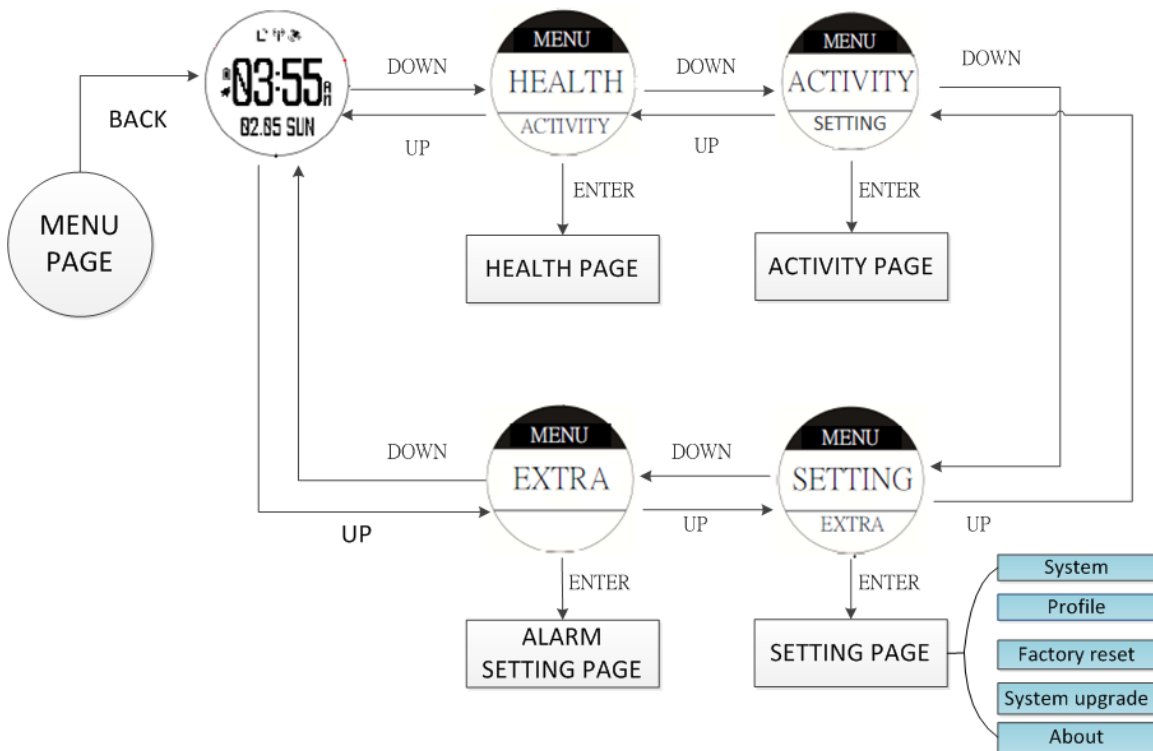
03:55 AM
02.05 SUN

BACK

MENU PAGE

DOWN

UP

MENU
HEALTH
ACTIVITY

DOWN

UP

MENU
ACTIVITY
SETTING

DOWN

ENTER

HEALTH PAGE

ENTER

ACTIVITY PAGE

DOWN

MENU
EXTRA

DOWN

MENU
SETTING
EXTRA

UP

UP

UP

ENTER

ALARM SETTING PAGE

ENTER

SETTING PAGE

System
Profile
Factory reset
System upgrade
About